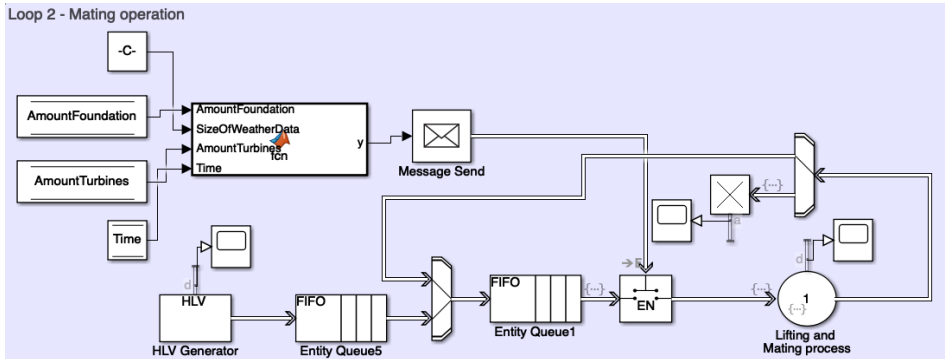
Loop 2 - Mating operation

-C-

AmountFoundation

AmountTurbines

Time

AmountFoundation
SizeOfWeatherData
AmountTurbines
Time
fcn
y

Message Send

HLV

HLV Generator

FIFO

Entity Queue5

FIFO

Entity Queue1

EN

{...}

1

Lifting and Mating process

d

a